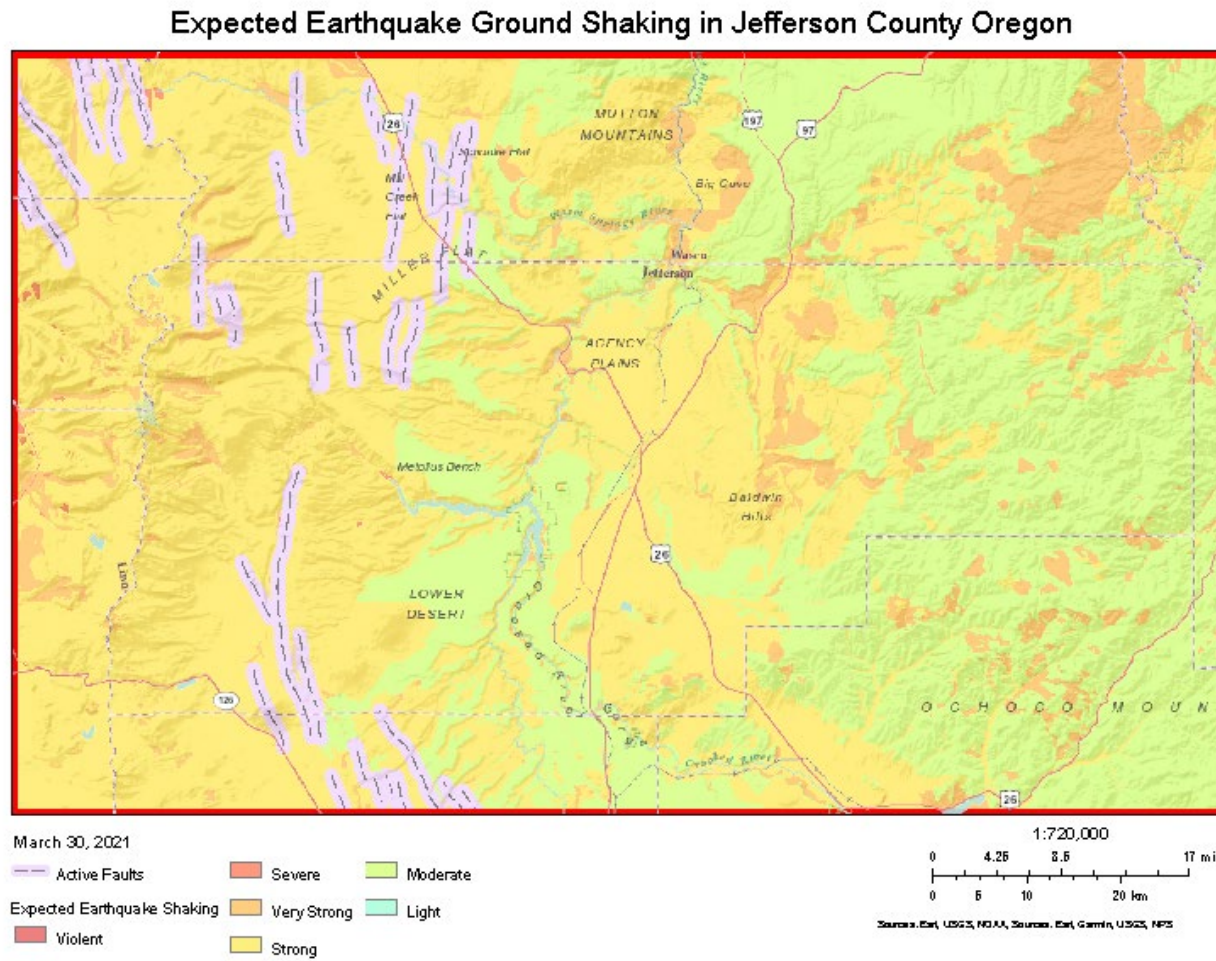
Expected Earthquake Ground Shaking in Jefferson County Oregon

MUTTON MOUNTAINS
26
197
97
Mill Creek Flat
Big Cove
Warm Springs River
Wasco
Jefferson
MILLER FLAT
AGENCY PLAINS
Metolius Bench
Deschutes River
Baldwin Butte
26
LOWER DESERT
126
Crooked River
OCHOCO MOUN
26

March 30, 2021
Active Faults
Expected Earthquake Shaking
Violent
Severe
Very Strong
Strong
Moderate
Light

1:720,000
0 4.25 8.5 17 mi
0 5 10 20 km
Sources: Esri, USGS, NOAA, Sources: Esri, Garmin, USGS, NPS